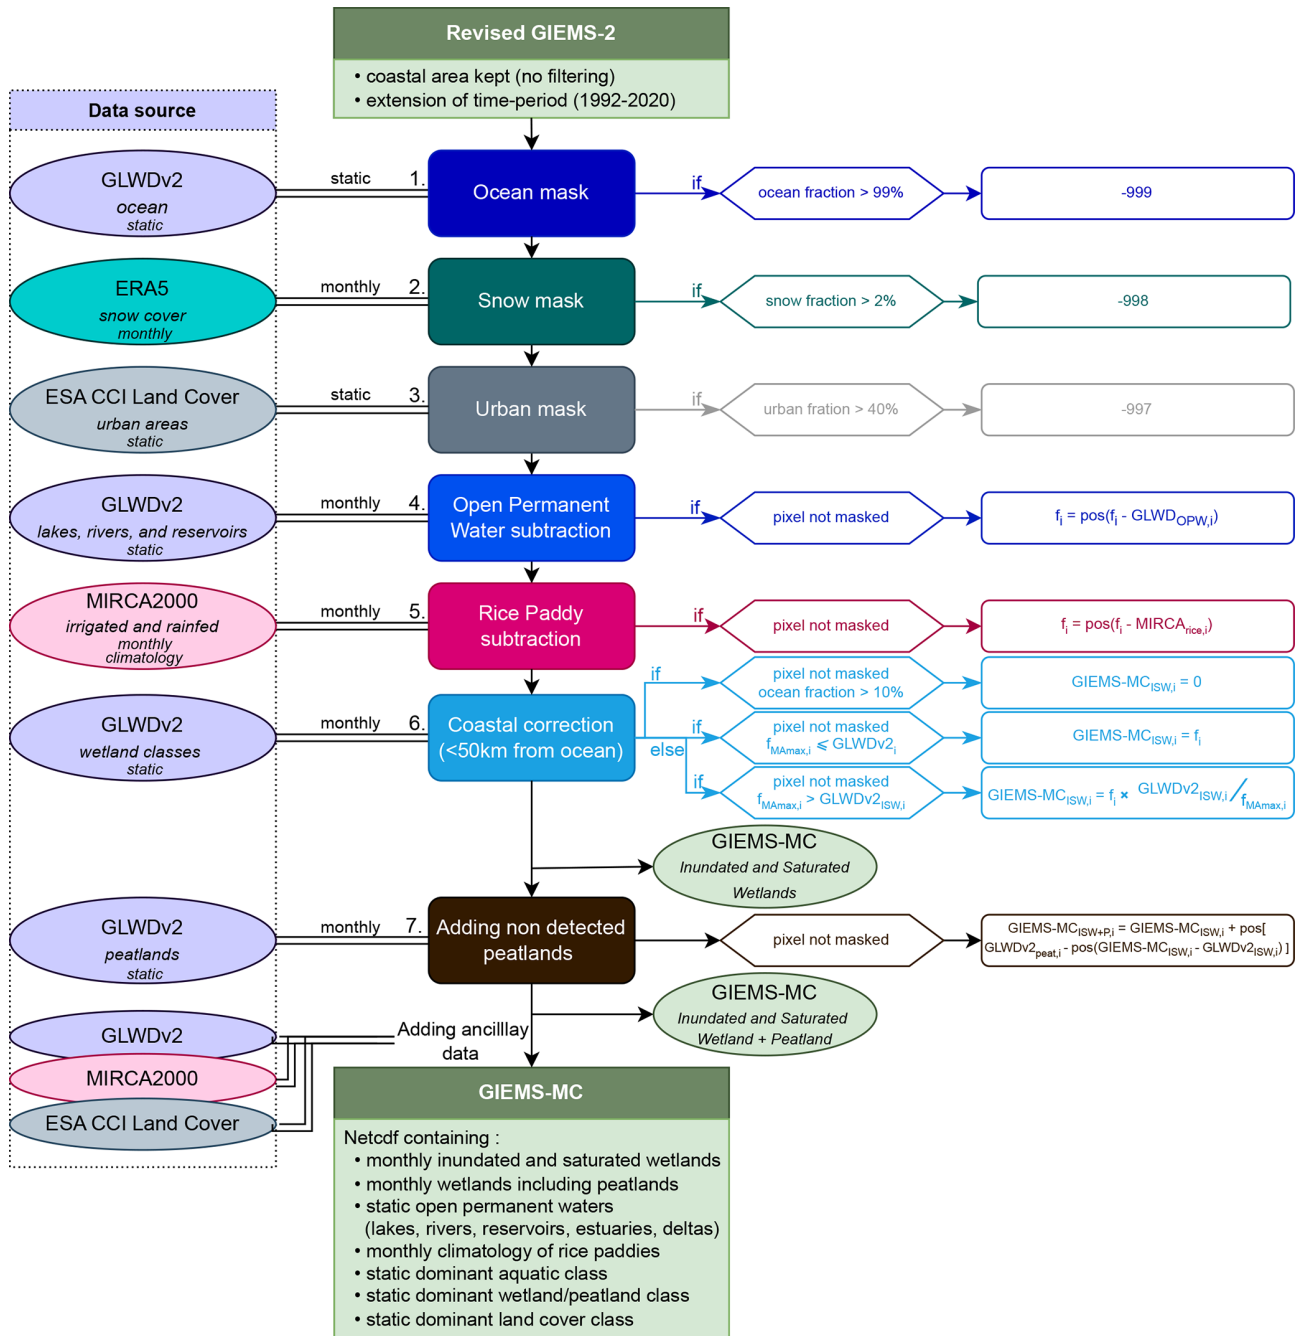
Revised GIEMS-2
• coastal area kept (no filtering)
• extension of time-period (1992-2020)

Data source

GLWDv2
ocean
static

static 1. Ocean mask
if ocean fraction > 99%
-999

ERA5
snow cover
monthly

monthly 2. Snow mask
if snow fraction > 2%
-998

ESA CCI Land Cover
urban areas
static

static 3. Urban mask
if urban fration > 40%
-997

GLWDv2
lakes, rivers, and reservoirs
static

monthly 4. Open Permanent Water subtraction
if pixel not masked
$f_i$ = pos($f_i$ - $GLWD_{OPW,i}$)

MIRCA2000
irrigated and rainfed
monthly
climatology

monthly 5. Rice Paddy subtraction
if pixel not masked
$f_i$ = pos($f_i$ - $MIRCA_{rice,i}$)

GLWDv2
wetland classes
static

monthly 6. Coastal correction (<50km from ocean)
if pixel not masked ocean fraction > 10%
$GIEMS\text{-}MC_{ISW,i} = 0$
else
if pixel not masked $f_{MAmax,i} \leq GLWDv2_i$
$GIEMS\text{-}MC_{ISW,i} = f_i$
if pixel not masked $f_{MAmax,i} > GLWDv2_{ISW,i}$
$GIEMS\text{-}MC_{ISW,i} = f_i \times GLWDv2_{ISW,i} / f_{MAmax,i}$

GIEMS-MC
Inundated and Saturated Wetlands

GLWDv2
peatlands
static

monthly 7. Adding non detected peatlands
pixel not masked
$GIEMS\text{-}MC_{ISW+P,i} = GIEMS\text{-}MC_{ISW,i}$ + pos[ $GLWDv2_{peat,i}$ - pos($GIEMS\text{-}MC_{ISW,i}$ - $GLWDv2_{ISW,i}$) ]

GIEMS-MC
Inundated and Saturated Wetland + Peatland

GLWDv2
MIRCA2000
ESA CCI Land Cover

Adding ancilllay data

GIEMS-MC
Netcdf containing :
• monthly inundated and saturated wetlands
• monthly wetlands including peatlands
• static open permanent waters (lakes, rivers, reservoirs, estuaries, deltas)
• monthly climatology of rice paddies
• static dominant aquatic class
• static dominant wetland/peatland class
• static dominant land cover class